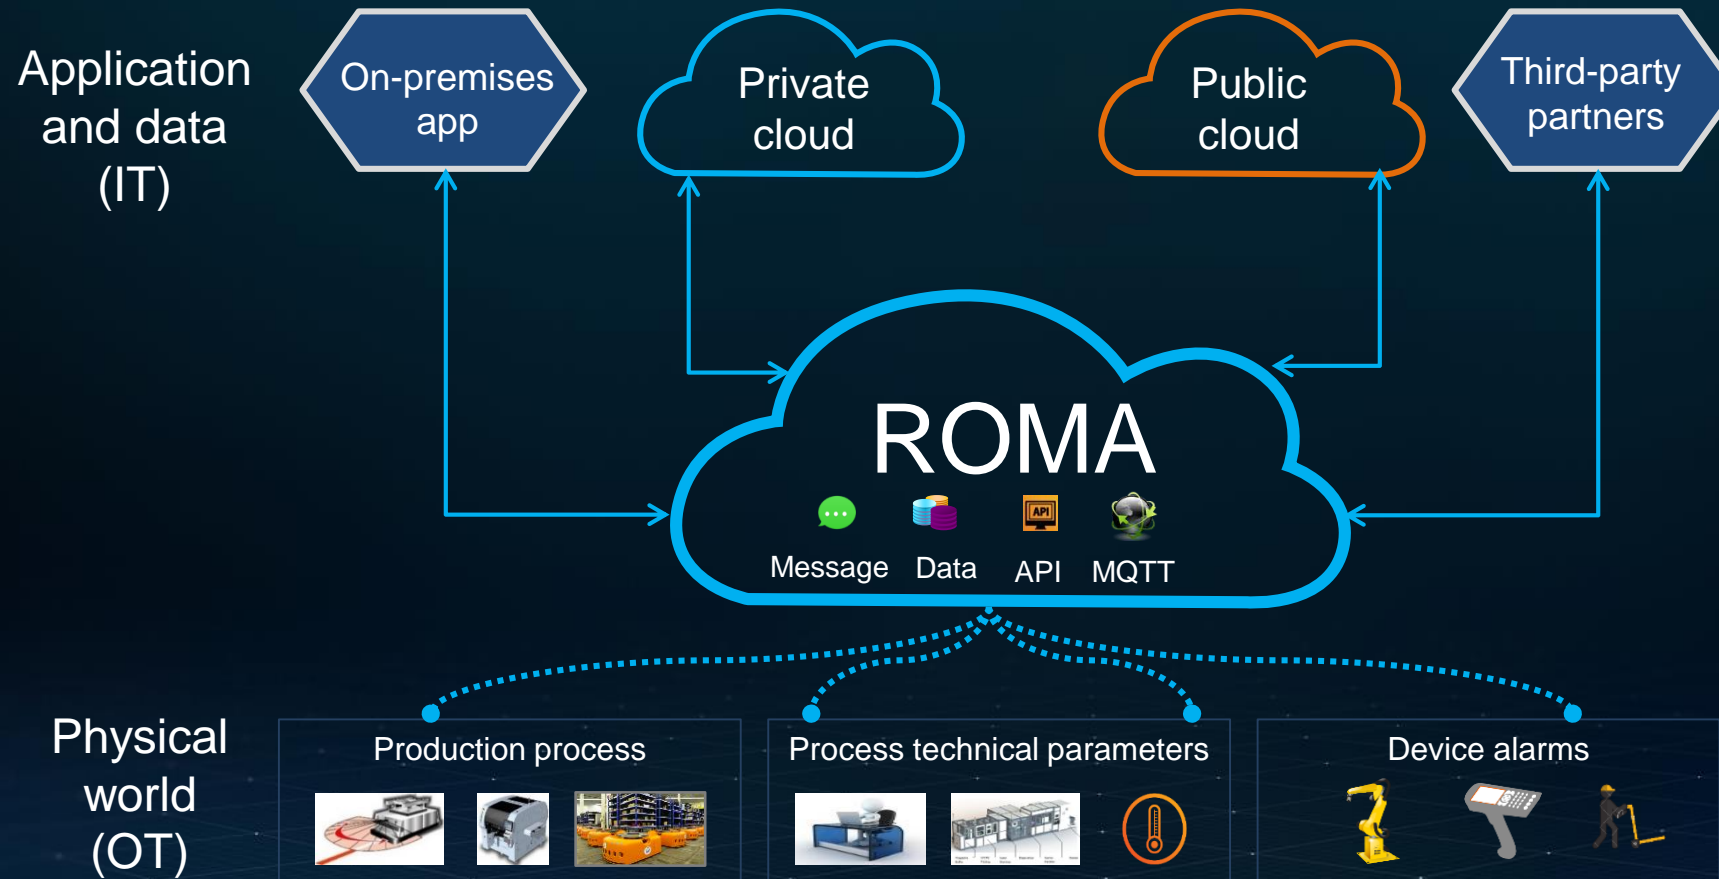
Application and data (IT)

On-premises app

Private cloud

Public cloud

Third-party partners

ROMA

Message Data API MQTT

API

Physical world (OT)

Production process

Process technical parameters

Device alarms